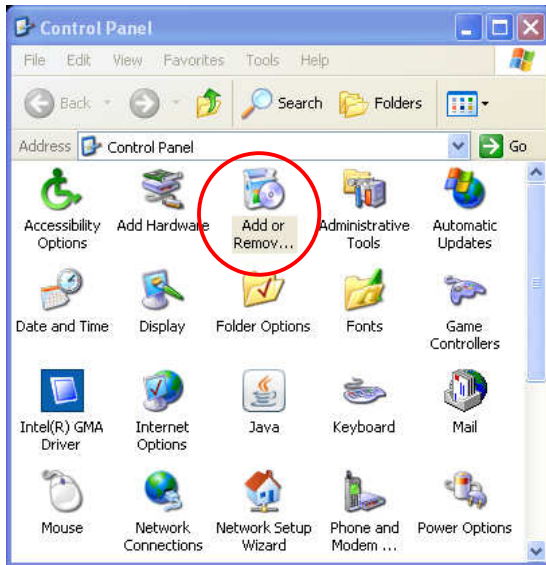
Control Panel

File Edit View Favorites Tools Help

Back Search Folders

Address Control Panel Go

Accessibility Options

Add Hardware

Add or Remov...

Administrative Tools

Automatic Updates

Date and Time

Display

Folder Options

Fonts

Game Controllers

Intel(R) GMA Driver

Internet Options

Java

Keyboard

Mail

Mouse

Network Connections

Network Setup Wizard

Phone and Modem ...

Power Options